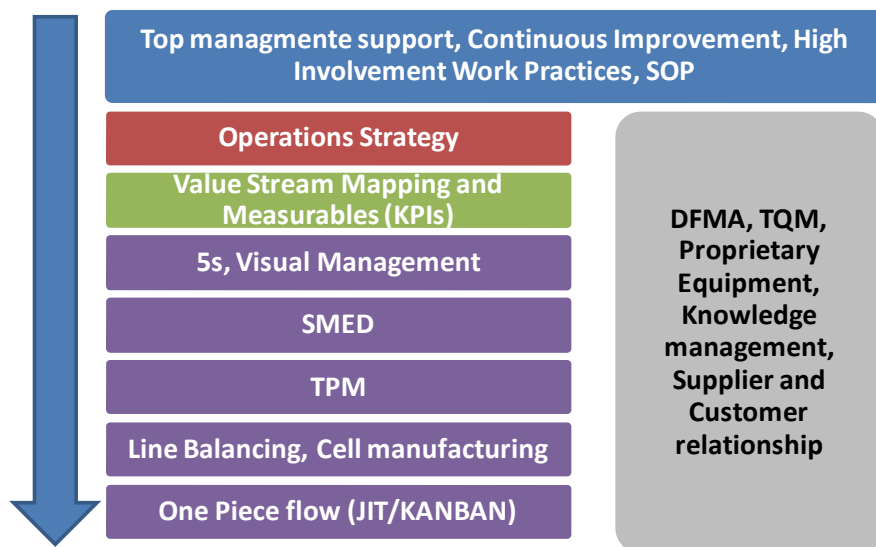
Top managmente support, Continuous Improvement, High Involvement Work Practices, SOP

Operations Strategy

Value Stream Mapping and Measurables (KPIs)

5s, Visual Management

SMED

TPM

Line Balancing, Cell manufacturing

One Piece flow (JIT/KANBAN)

DFMA, TQM, Proprietary Equipment, Knowledge management, Supplier and Customer relationship